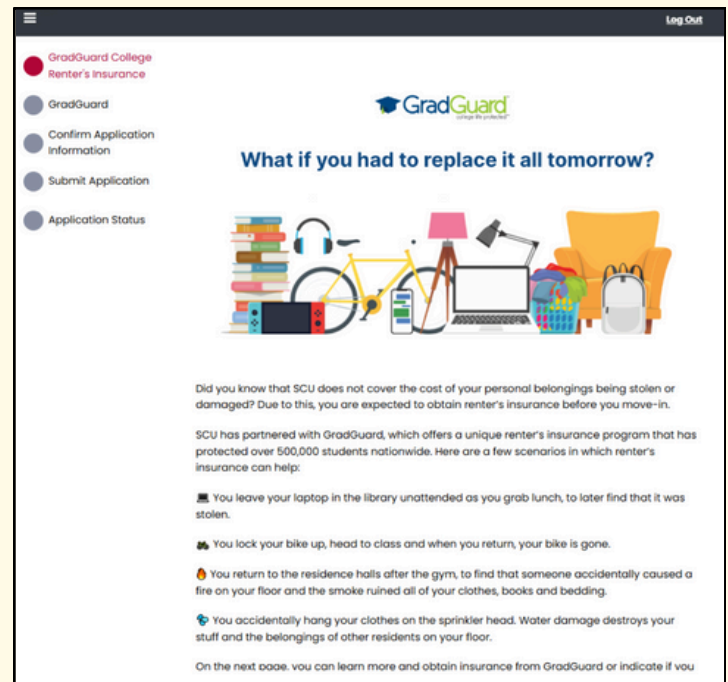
Log Out

GradGuard College Renter's Insurance

GradGuard

Confirm Application Information

Submit Application

Application Status

GradGuard
college life protected

What if you had to replace it all tomorrow?

Did you know that SCU does not cover the cost of your personal belongings being stolen or damaged? Due to this, you are expected to obtain renter's insurance before you move-in.

SCU has partnered with GradGuard, which offers a unique renter's insurance program that has protected over 500,000 students nationwide. Here are a few scenarios in which renter's insurance can help:

💻 You leave your laptop in the library unattended as you grab lunch, to later find that it was stolen.

🚲 You lock your bike up, head to class and when you return, your bike is gone.

🔥 You return to the residence halls after the gym, to find that someone accidentally caused a fire on your floor and the smoke ruined all of your clothes, books and bedding.

💦 You accidentally hang your clothes on the sprinkler head. Water damage destroys your stuff and the belongings of other residents on your floor.

On the next page, you can learn more and obtain insurance from GradGuard or indicate if you